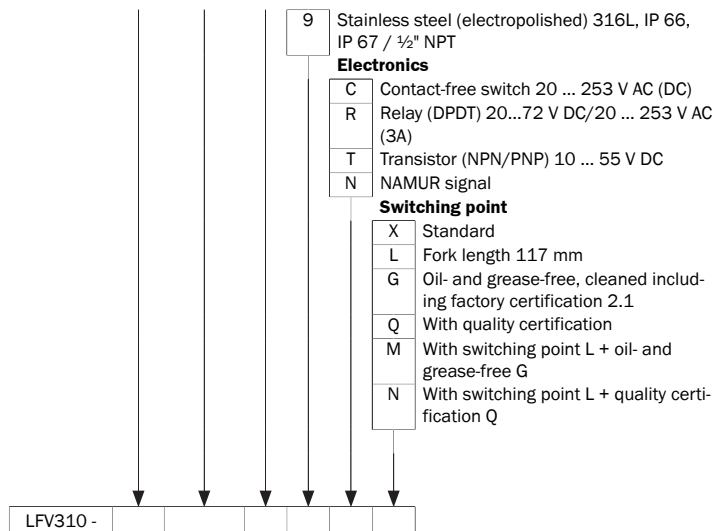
9 Stainless steel (electropolished) 316L, IP 66, IP 67 / ½" NPT

**Electronics**

C Contact-free switch 20 ... 253 V AC (DC)

R Relay (DPDT) 20...72 V DC/20 ... 253 V AC (3A)

T Transistor (NPN/PNP) 10 ... 55 V DC

N NAMUR signal

**Switching point**

X Standard

L Fork length 117 mm

G Oil- and grease-free, cleaned including factory certification 2.1

Q With quality certification

M With switching point L + oil- and grease-free G

N With switching point L + quality certification Q

| LFV310 - | | | | | | |
|---|---|---|---|---|---|---|